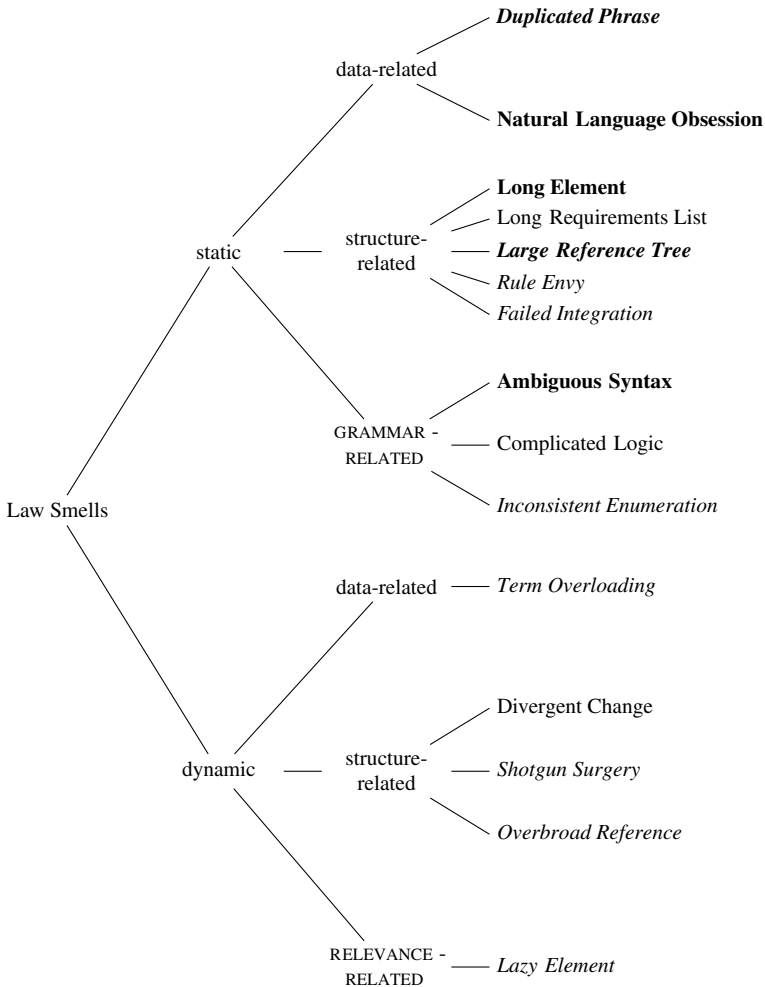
Duplicated Phrase

data-related

Natural Language Obsession

Long Element

Long Requirements List

static

structure-related

Large Reference Tree

Rule Envy

Failed Integration

Ambiguous Syntax

GRAMMAR-RELATED

Complicated Logic

Law Smells

Inconsistent Enumeration

data-related

Term Overloading

Divergent Change

dynamic

structure-related

Shotgun Surgery

Overbroad Reference

RELEVANCE-RELATED

Lazy Element